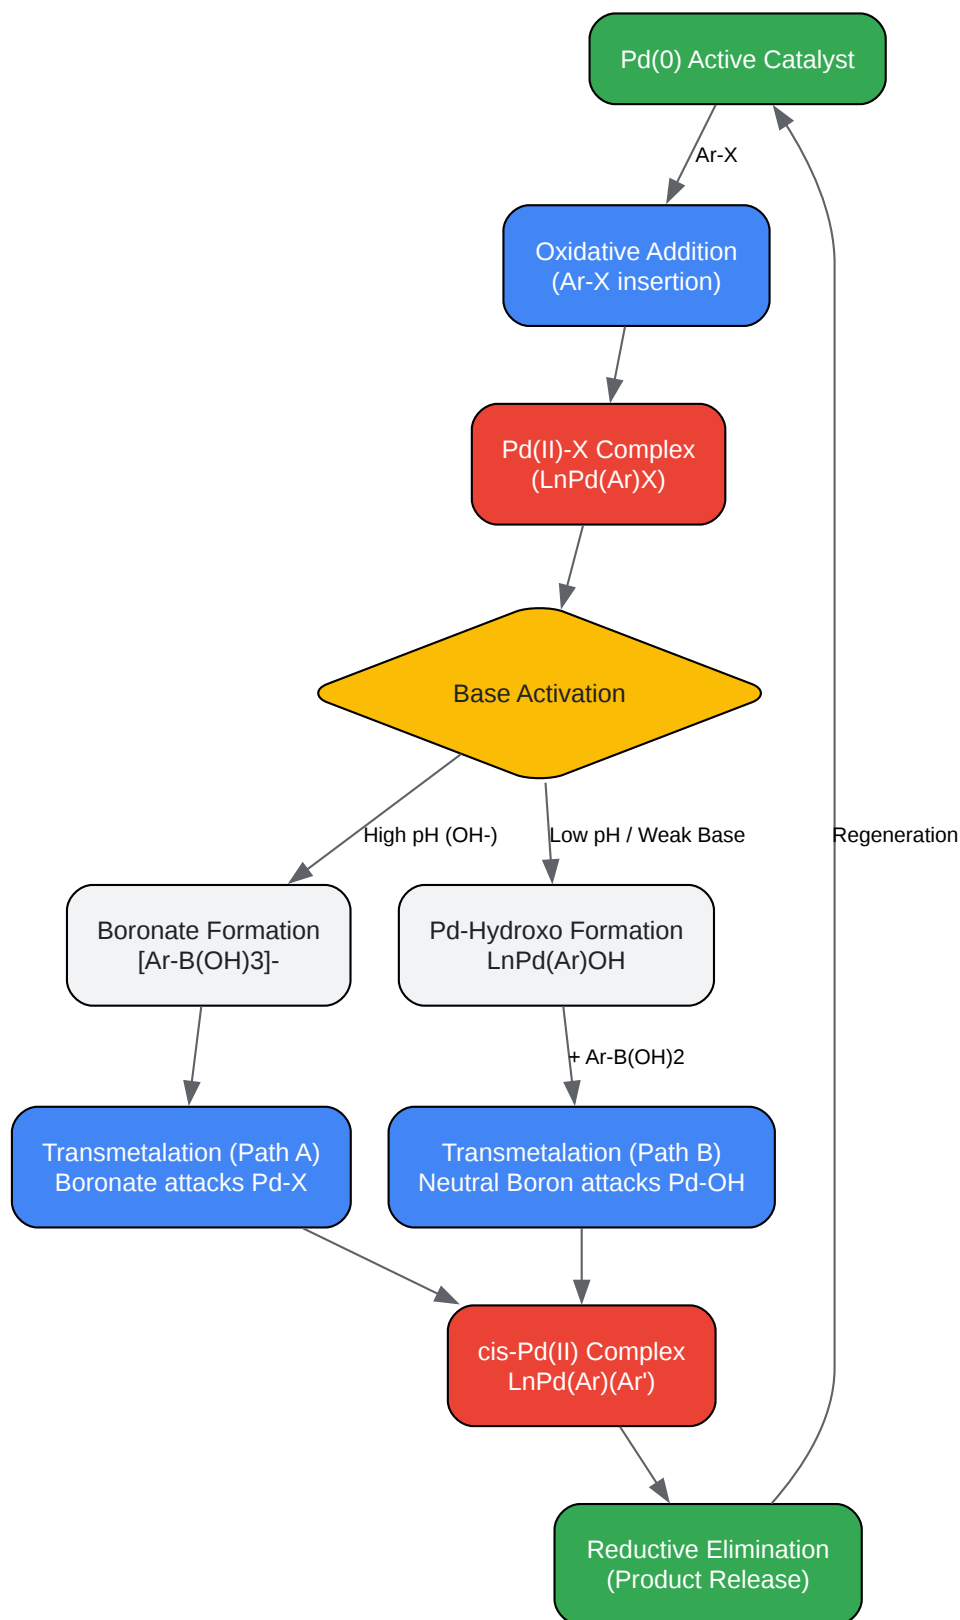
Pd(0) Active Catalyst

Ar-X

Oxidative Addition
(Ar-X insertion)

Pd(II)-X Complex
(LnPd(Ar)X)

Base Activation

High pH (OH-)

Low pH / Weak Base

Regeneration

Boronate Formation
[Ar-B(OH)3]-

Pd-Hydroxo Formation
LnPd(Ar)OH

+ Ar-B(OH)2

Transmetalation (Path A)
Boronate attacks Pd-X

Transmetalation (Path B)
Neutral Boron attacks Pd-OH

cis-Pd(II) Complex
LnPd(Ar)(Ar')

Reductive Elimination
(Product Release)